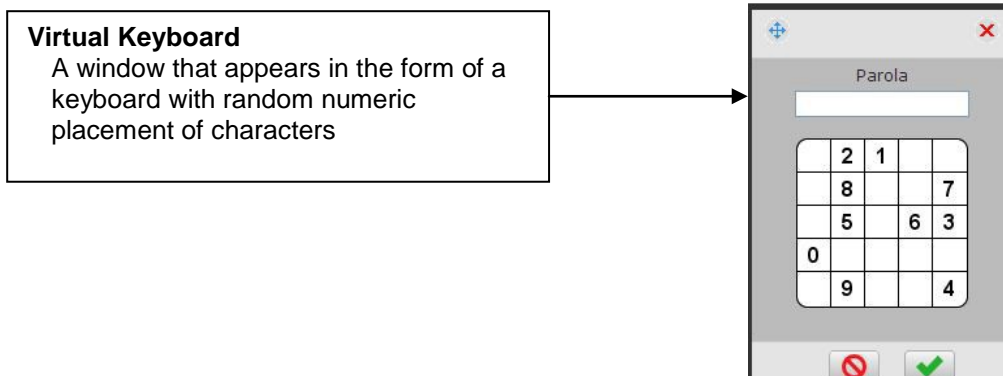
**Virtual Keyboard**
A window that appears in the form of a keyboard with random numeric placement of characters

Parola

| | 2 | 1 | | |
|---|---|---|---|---|
| | 8 | | | 7 |
| | 5 | | 6 | 3 |
| 0 | | | | |
| | 9 | | | 4 |